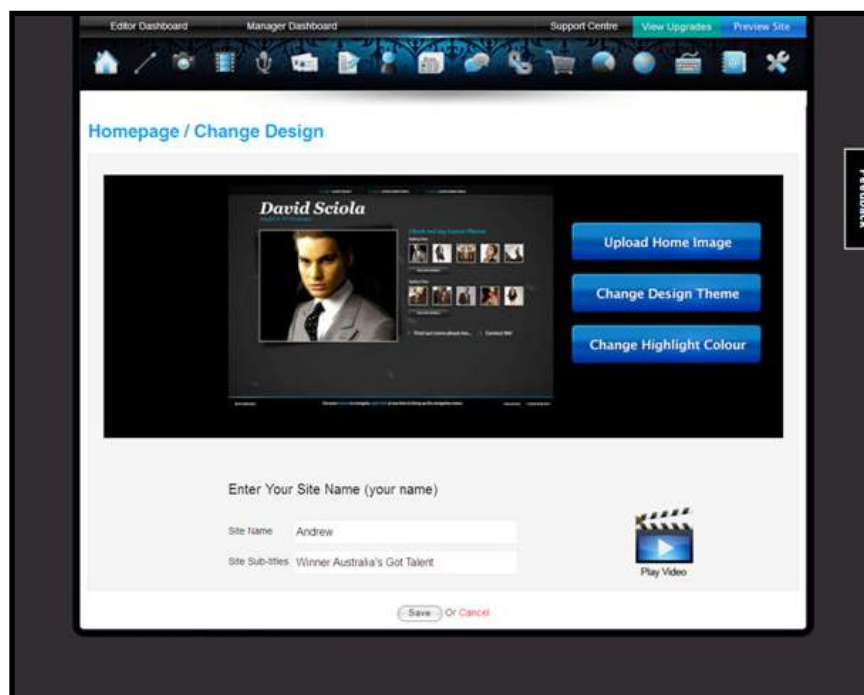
Editor Dashboard Manager Dashboard Support Centre View Upgrades Preview Site

Homepage / Change Design

David Sciola

Check out my Latest Photos

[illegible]

Upload Home Image

Change Design Theme

Change Highlight Colour

Feedback

Enter Your Site Name (your name)

Site Name Andrew

Site Sub-titles Winner Australia's Got Talent

Play Video

Save Or Cancel